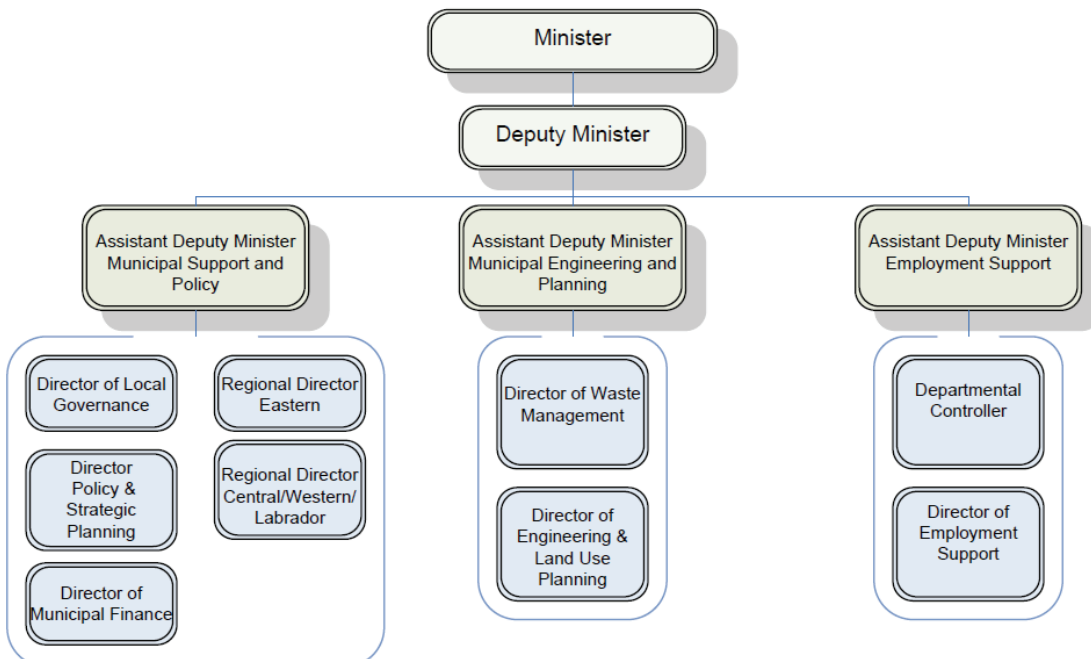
Minister

Deputy Minister

Assistant Deputy Minister Municipal Support and Policy

Director of Local Governance

Director Policy & Strategic Planning

Director of Municipal Finance

Regional Director Eastern

Regional Director Central/Western/ Labrador

Assistant Deputy Minister Municipal Engineering and Planning

Director of Waste Management

Director of Engineering & Land Use Planning

Assistant Deputy Minister Employment Support

Departmental Controller

Director of Employment Support